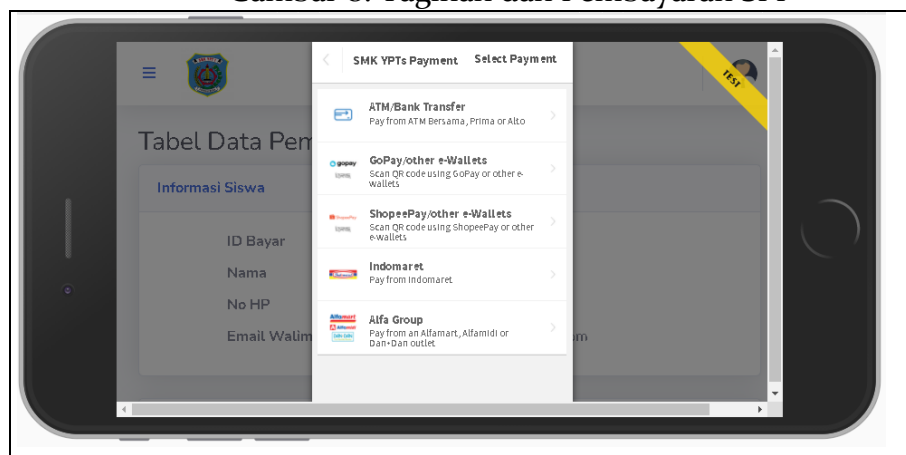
Gambar 6. Tagihan dan Pembayaran SPP

Tabel Data Pem

Informasi Siswa

ID Bayar

Nama

No HP

Email Walim

m

SMK YPTs Payment

Select Payment

TEST

ATM/Bank Transfer
Pay from ATM Bersama, Prima or Alto

GoPay/other e-Wallets
Scan QR code using GoPay or other e-wallets

ShopeePay/other e-Wallets
Scan QR code using ShopeePay or other e-wallets

Indomaret
Pay from Indomaret

Alfa Group
Pay from an Alfamart, Alfamidi or Dan+Dan outlet